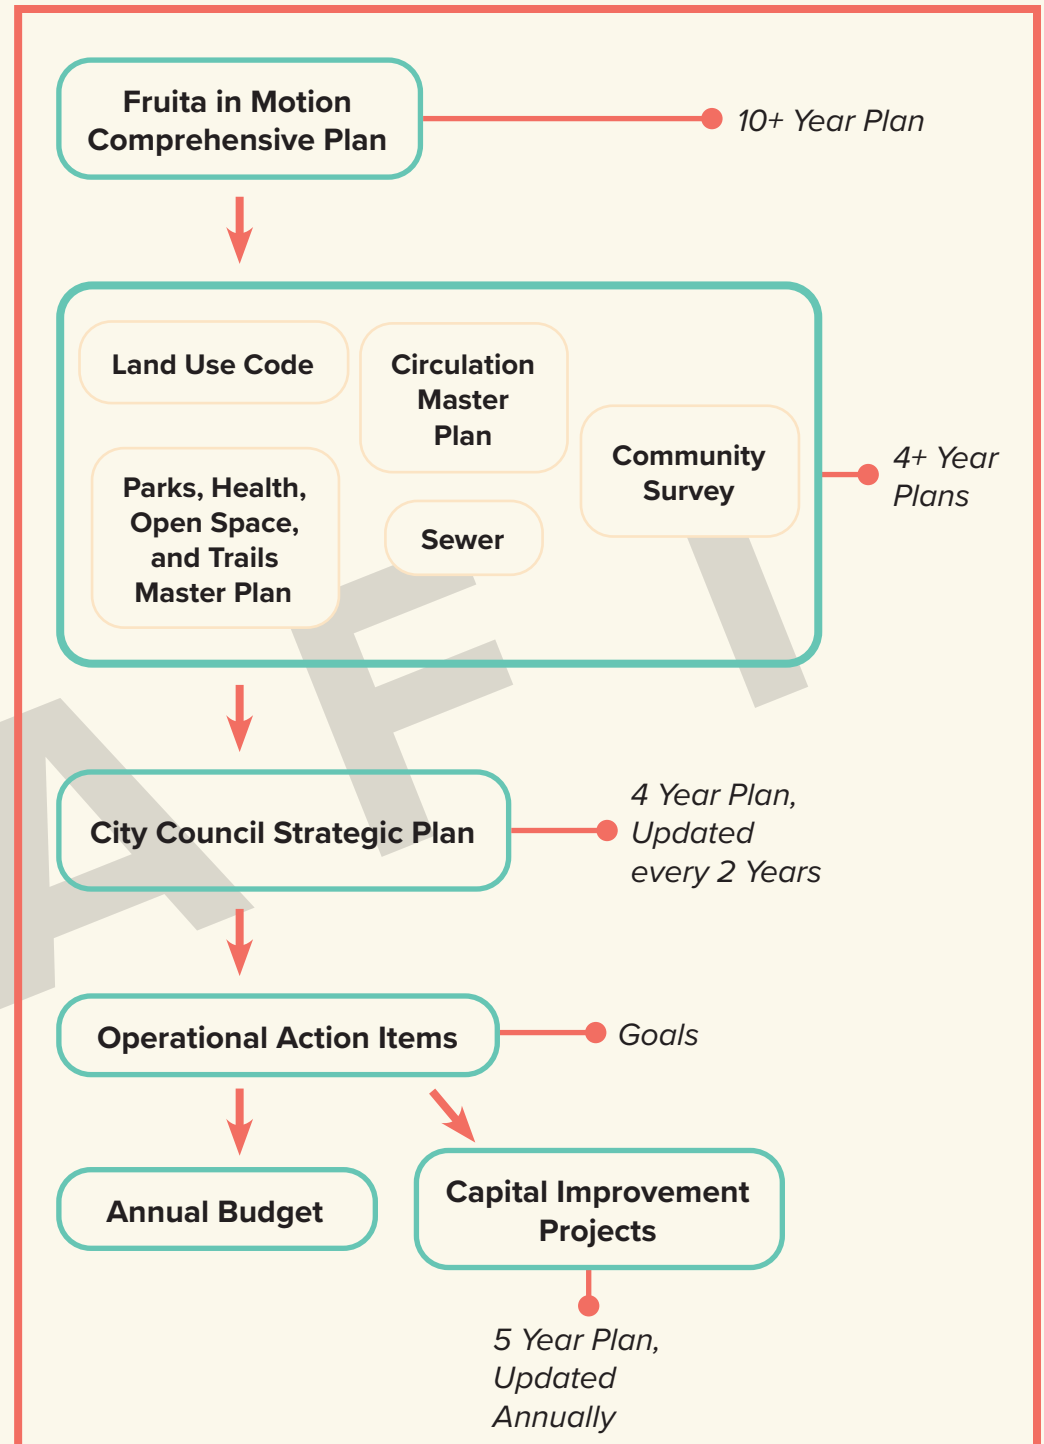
Fruita in Motion Comprehensive Plan

10+ Year Plan

Land Use Code

Circulation Master Plan

Community Survey

Parks, Health, Open Space, and Trails Master Plan

Sewer

4+ Year Plans

City Council Strategic Plan

4 Year Plan, Updated every 2 Years

Operational Action Items

Goals

Annual Budget

Capital Improvement Projects

5 Year Plan, Updated Annually

AFT